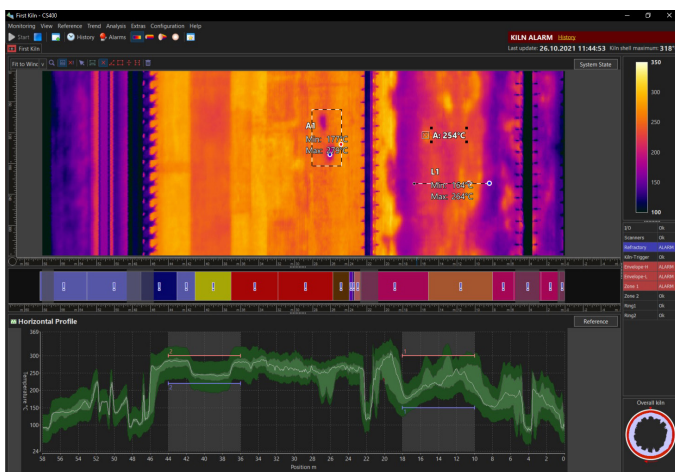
First Kiln - CS400

Monitoring View Reference Trend Analysis Extras Configuration Help

Start History Alarms

First Kiln

KILN ALARM History

Last update: 26.10.2021 11:44:53 Kiln shell maximum: 318°

Fit to Win

System State

A1
Min: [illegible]
Max: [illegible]

A: 254°C

L1
Min: 164°C
Max: 364°C

350
300
250
200
150
100

| | |
|---|---|
| I/O | Ok |
| Scanners | Ok |
| Refractory | ALARM |
| Kiln-Trigger | Ok |
| Envelope H | ALARM |
| Envelope L | ALARM |
| Zone 1 | ALARM |
| Zone 2 | Ok |
| Ring1 | Ok |
| Ring2 | Ok |

Horizontal Profile

Reference

Temperature °C

369
350
300
250
200
150
100
14

58 56 54 52 50 48 46 44 42 40 38 36 34 32 30 28 26 24 22 20 18 16 14 12 10 8 6 4 2 0

Position m

Overall kiln